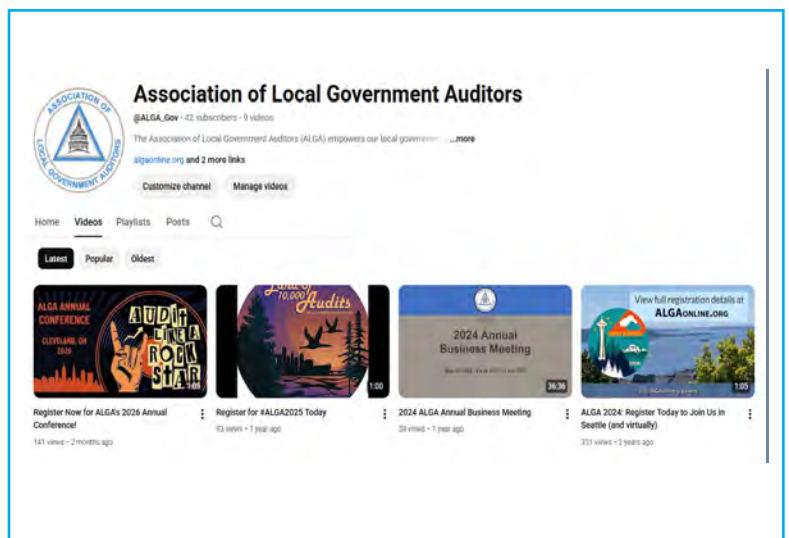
ASSOCIATION OF LOCAL GOVERNMENT AUDITORS

Association of Local Government Auditors

@ALGA_Gov · 42 subscribers · 9 videos

The Association of Local Government Auditors (ALGA) empowers our local governm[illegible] ...more

algaonline.org and 2 more links

Customize channel

Manage videos

Home Videos Playlists Posts

Latest Popular Oldest

ALGA ANNUAL CONFERENCE CLEVELAND, OH 2026 AUDIT LIKE A ROCK STAR 1:05

Land of 10,000 Audits 1:00

2024 Annual Business Meeting 36:36

View full registration details at ALGAONLINE.ORG 1:05

Register Now for ALGA's 2026 Annual Conference!

141 views • 2 months ago

Register for #ALGA2025 Today

93 views • 1 year ago

2024 ALGA Annual Business Meeting

59 views • 1 year ago

ALGA 2024: Register Today to Join Us in Seattle (and virtually)

331 views • 2 years ago